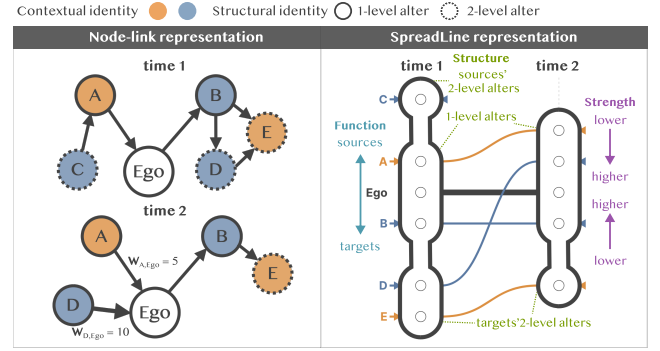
Contextual identity Structural identity 1-level alter 2-level alter

Node-link representation

time 1

A

B

Ego

E

C

D

time 2

A

$W_{A,Ego} = 5$

B

E

D

Ego

$W_{D,Ego} = 10$

SpreadLine representation

time 1

Structure

sources' 2-level alters

time 2

C

Function

sources

1-level alters

Strength

lower

A

Ego

higher

higher

B

targets

lower

D

E

targets'2-level alters